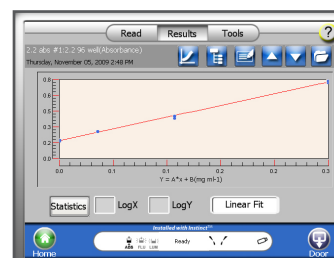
Read Results Tools ?

2-2.abs #1:2.2 96 well(Absorbance)
Thursday, November 05, 2009 2:48 PM

0.8
0.7
0.6
0.5
0.4
0.3
0.2
0.1
0.0

0.0 0.1 0.2 0.3
Y = A*x + B(mg ml-1)

Statistics LogX LogY Linear Fit

Installed with Instinct™
ABS FLU LUM Ready

Home Door